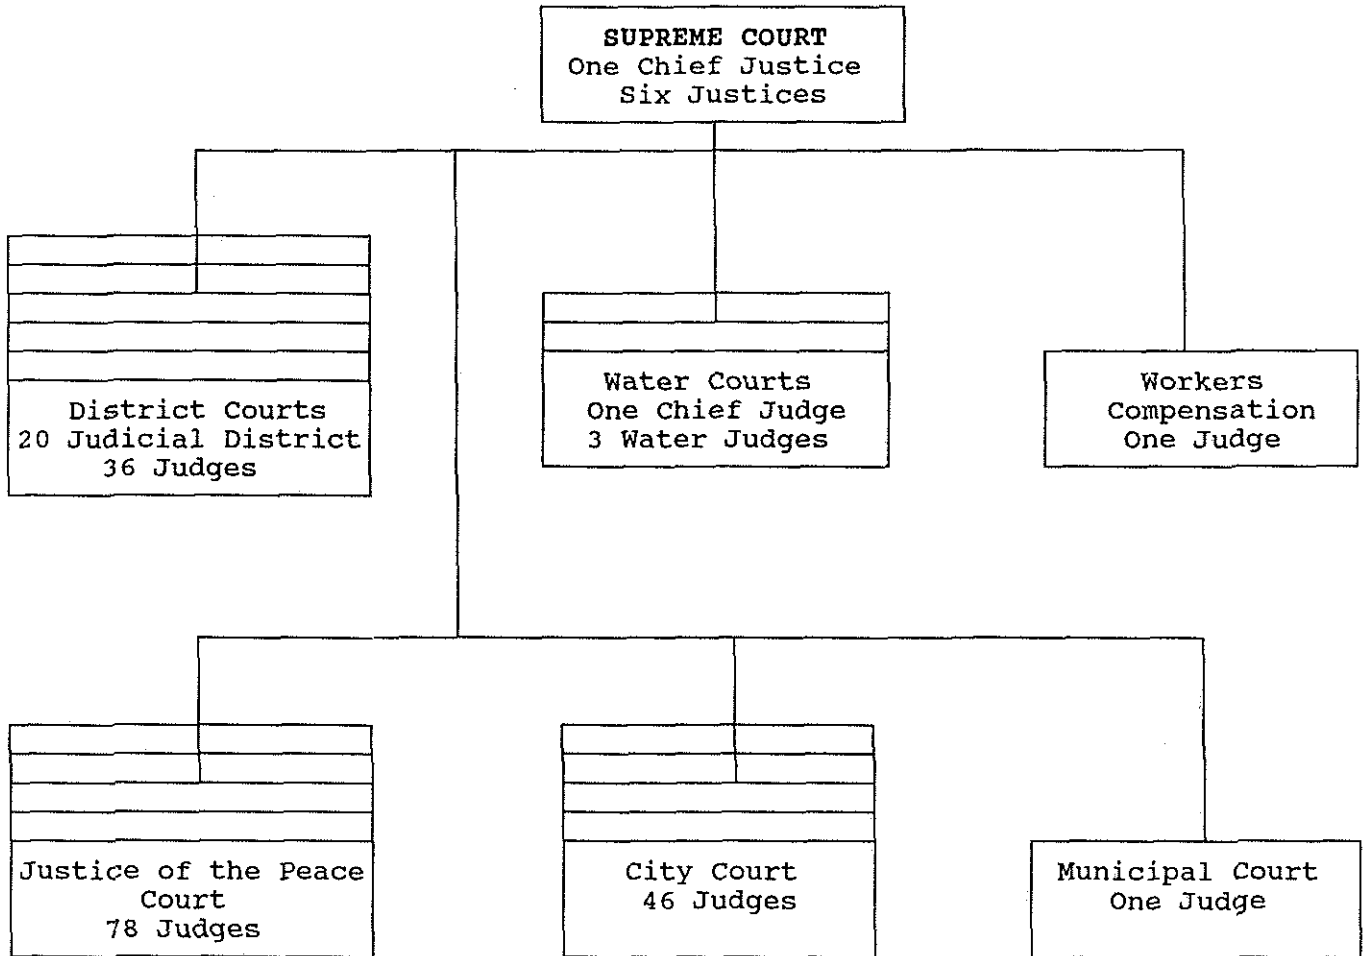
SUPREME COURT
One Chief Justice
Six Justices

District Courts
20 Judicial District
36 Judges

Water Courts
One Chief Judge
3 Water Judges

Workers
Compensation
One Judge

Justice of the Peace
Court
78 Judges

City Court
46 Judges

Municipal Court
One Judge